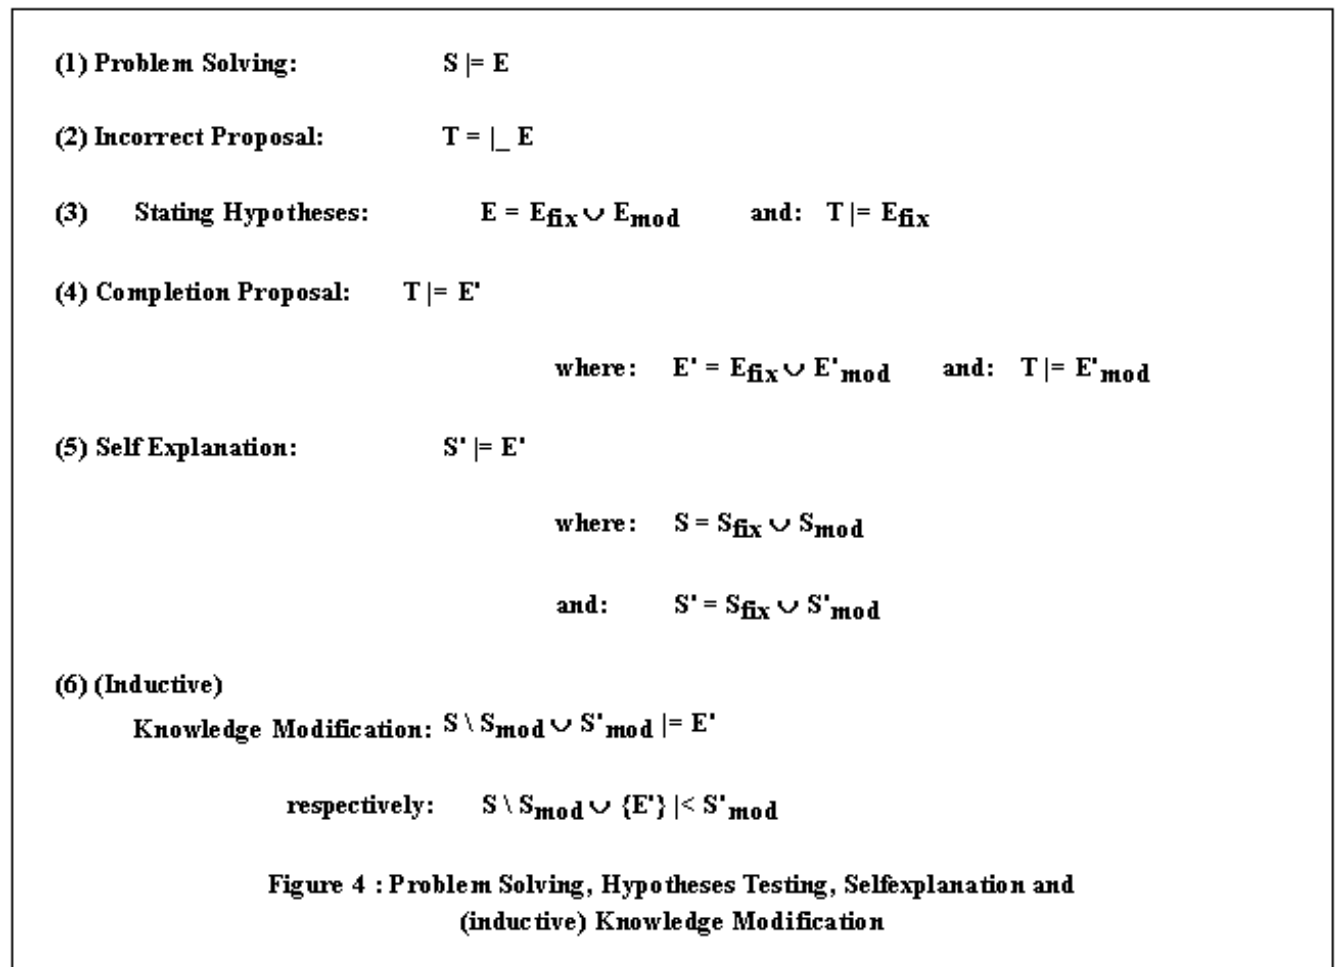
(1) Problem Solving: $S \models E$

(2) Incorrect Proposal: $T = |\_ E$

(3) Stating Hypotheses: $E = E_{fix} \cup E_{mod}$ and: $T \models E_{fix}$

(4) Completion Proposal: $T \models E'$

where: $E' = E_{fix} \cup E'_{mod}$ and: $T \models E'_{mod}$

(5) Self Explanation: $S' \models E'$

where: $S = S_{fix} \cup S_{mod}$

and: $S' = S_{fix} \cup S'_{mod}$

(6) (Inductive)
Knowledge Modification: $S \setminus S_{mod} \cup S'_{mod} \models E'$

respectively: $S \setminus S_{mod} \cup \{E'\} |< S'_{mod}$

Figure 4 : Problem Solving, Hypotheses Testing, Selfexplanation and (inductive) Knowledge Modification